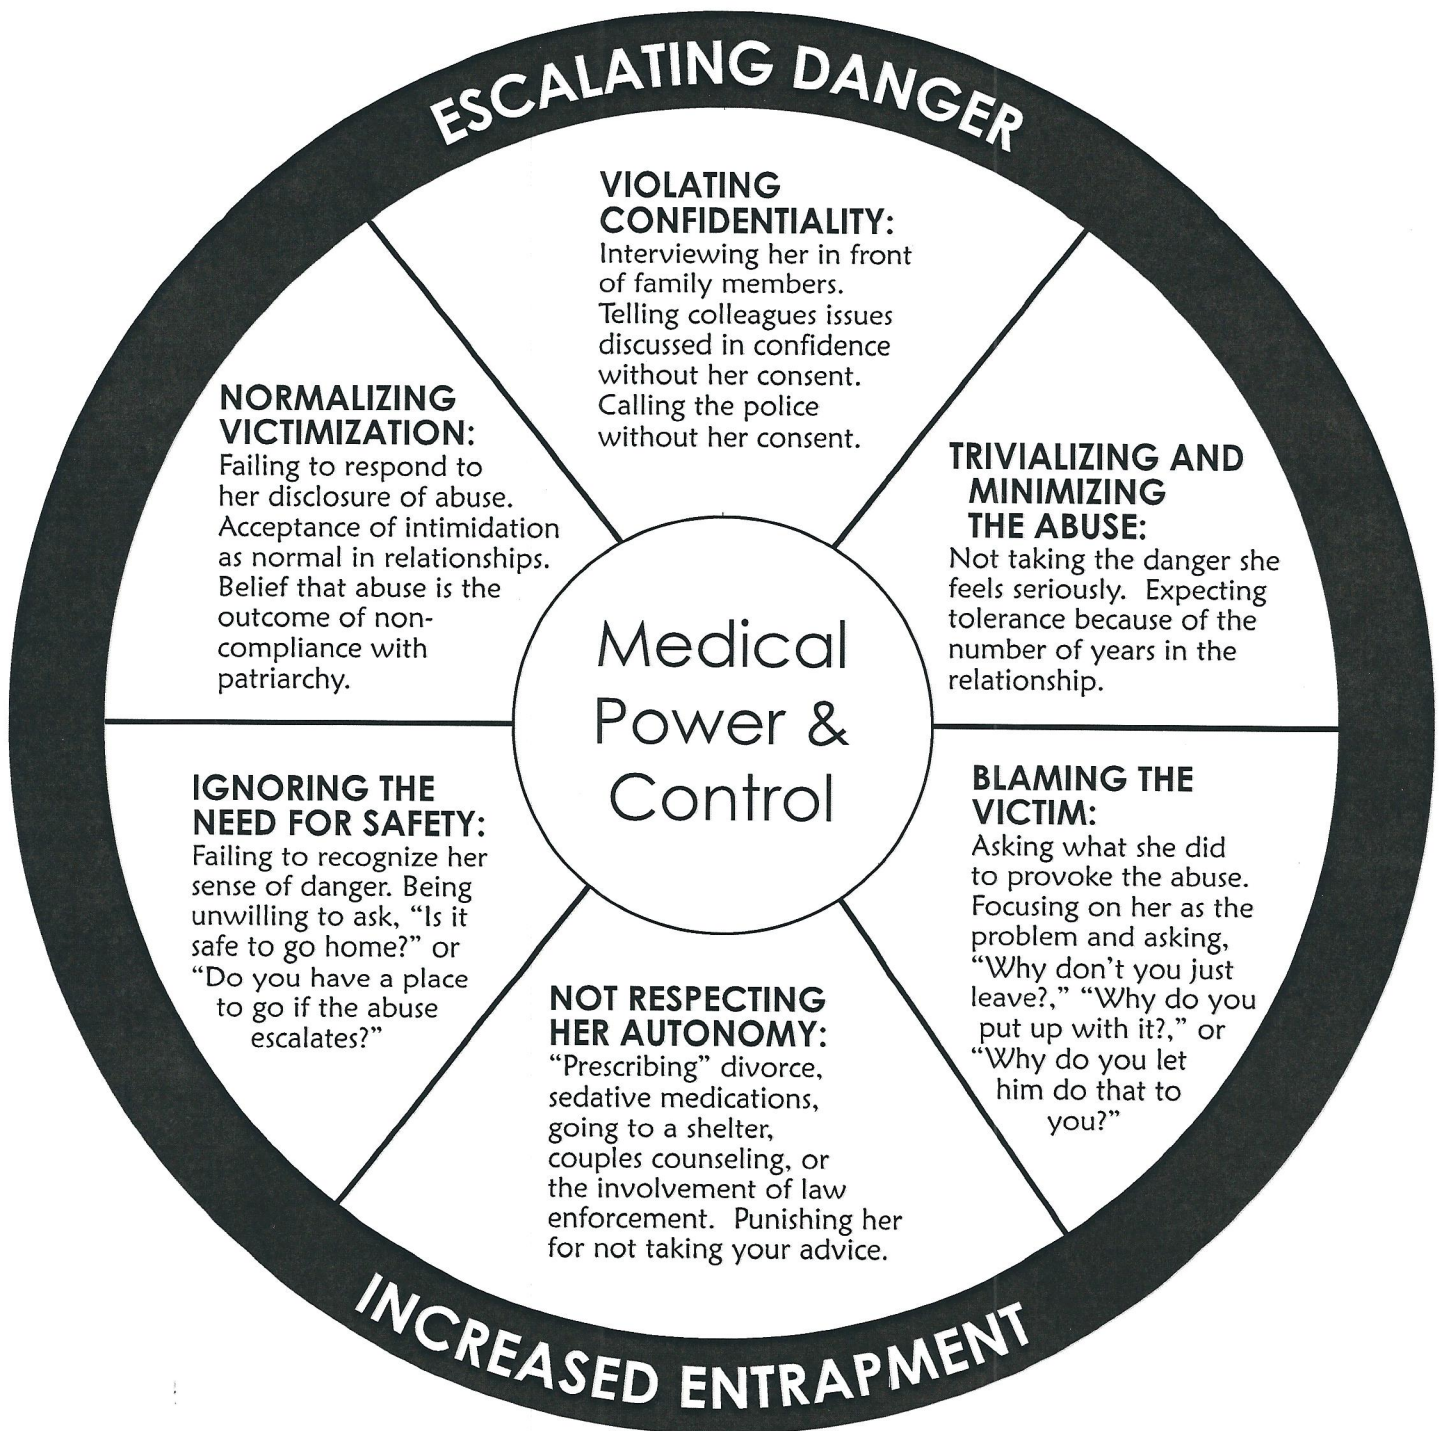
ESCALATING DANGER

VIOLATING CONFIDENTIALITY:
Interviewing her in front of family members. Telling colleagues issues discussed in confidence without her consent. Calling the police without her consent.

TRIVIALIZING AND MINIMIZING THE ABUSE:
Not taking the danger she feels seriously. Expecting tolerance because of the number of years in the relationship.

BLAMING THE VICTIM:
Asking what she did to provoke the abuse. Focusing on her as the problem and asking, "Why don't you just leave?," "Why do you put up with it?," or "Why do you let him do that to you?"

NOT RESPECTING HER AUTONOMY:
"Prescribing" divorce, sedative medications, going to a shelter, couples counseling, or the involvement of law enforcement. Punishing her for not taking your advice.

IGNORING THE NEED FOR SAFETY:
Failing to recognize her sense of danger. Being unwilling to ask, "Is it safe to go home?" or "Do you have a place to go if the abuse escalates?"

NORMALIZING VICTIMIZATION:
Failing to respond to her disclosure of abuse. Acceptance of intimidation as normal in relationships. Belief that abuse is the outcome of non-compliance with patriarchy.

Medical Power & Control

INCREASED ENTRAPMENT